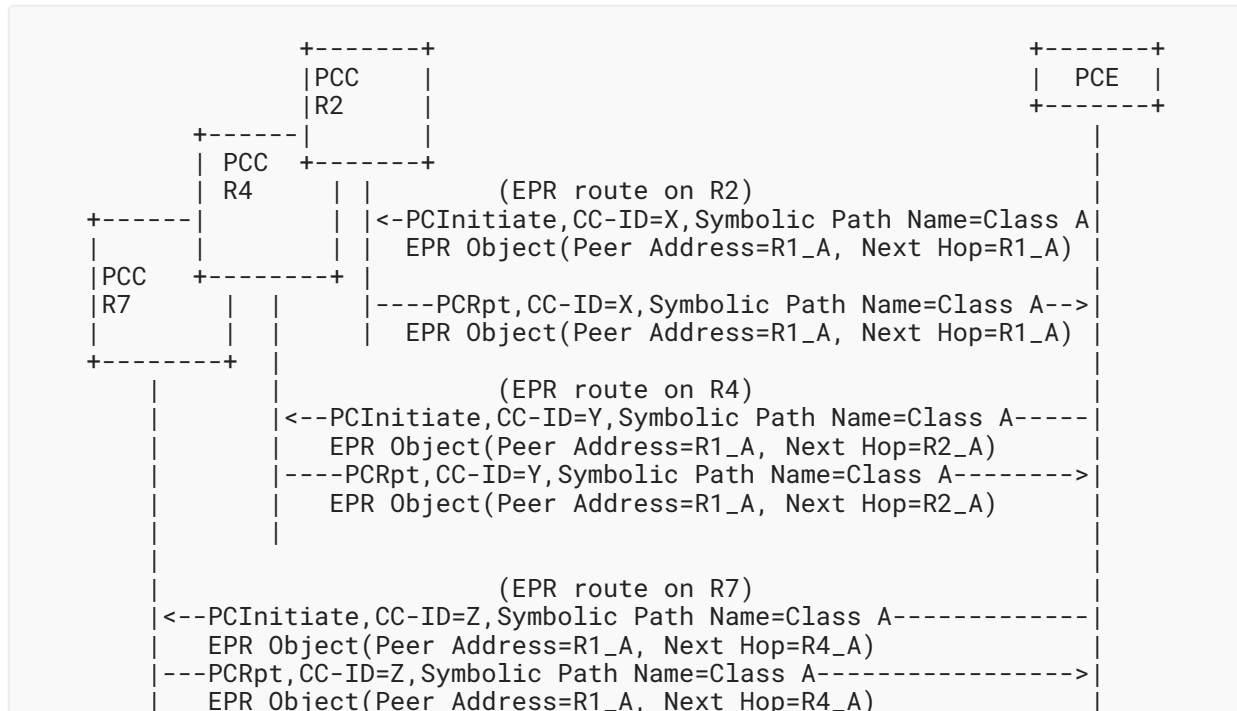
PCC
R2

PCE

PCC
R4

(EPR route on R2)

PCC
R7

<-PCInitiate,CC-ID=X,Symbolic Path Name=Class A
EPR Object(Peer Address=R1_A, Next Hop=R1_A)

----PCRpt,CC-ID=X,Symbolic Path Name=Class A-->
EPR Object(Peer Address=R1_A, Next Hop=R1_A)

(EPR route on R4)
<--PCInitiate,CC-ID=Y,Symbolic Path Name=Class A-----
EPR Object(Peer Address=R1_A, Next Hop=R2_A)
----PCRpt,CC-ID=Y,Symbolic Path Name=Class A-------->
EPR Object(Peer Address=R1_A, Next Hop=R2_A)

(EPR route on R7)
<--PCInitiate,CC-ID=Z,Symbolic Path Name=Class A------------
EPR Object(Peer Address=R1_A, Next Hop=R4_A)
---PCRpt,CC-ID=Z,Symbolic Path Name=Class A----------------->
EPR Object(Peer Address=R1_A, Next Hop=R4_A)